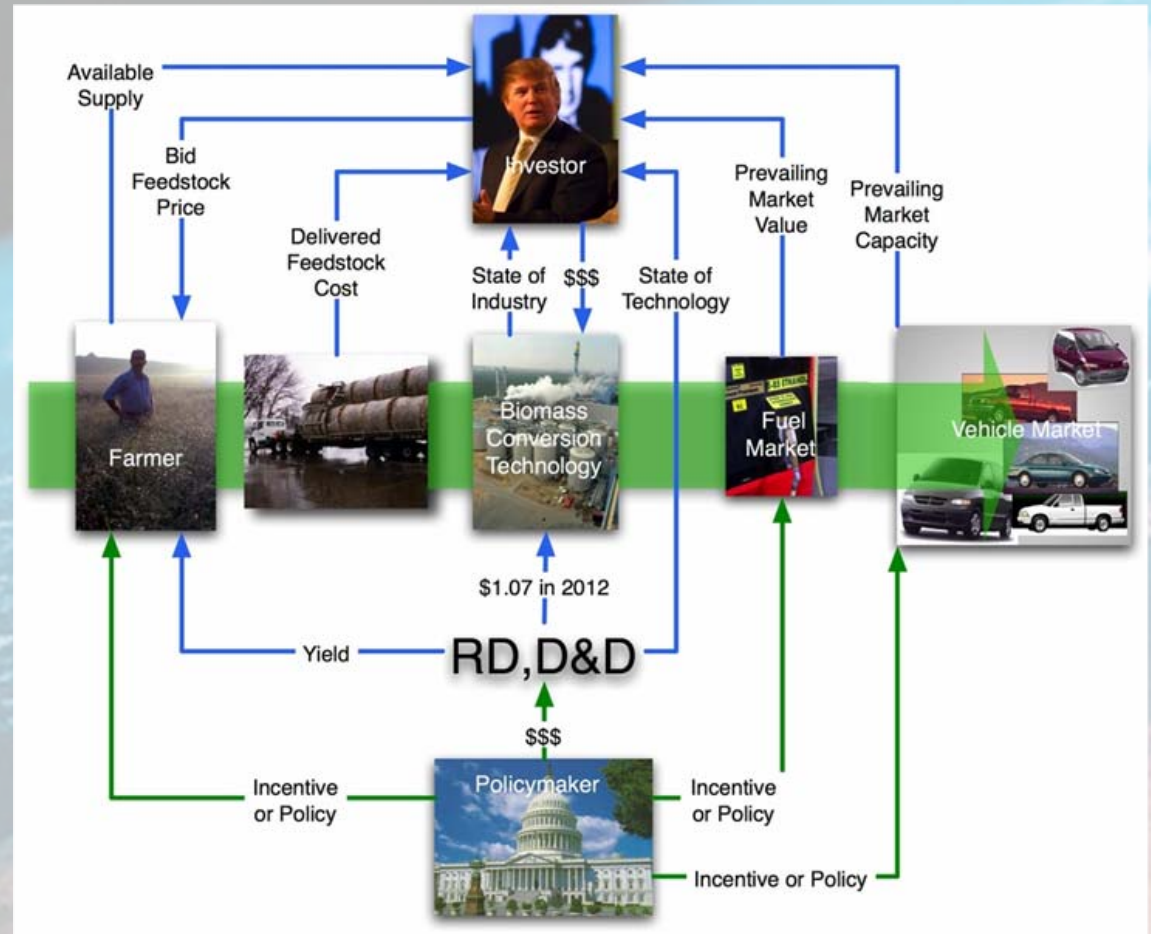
Available Supply

Bid Feedstock Price

Delivered Feedstock Cost

Investor

State of Industry

$$$

State of Technology

Prevailing Market Value

Prevailing Market Capacity

Farmer

Biomass Conversion Technology

E-85 ETHANOL

Fuel Market

Vehicle Market

$1.07 in 2012

Yield

RD,D&D

$$$

Policymaker

Incentive or Policy

Incentive or Policy

Incentive or Policy